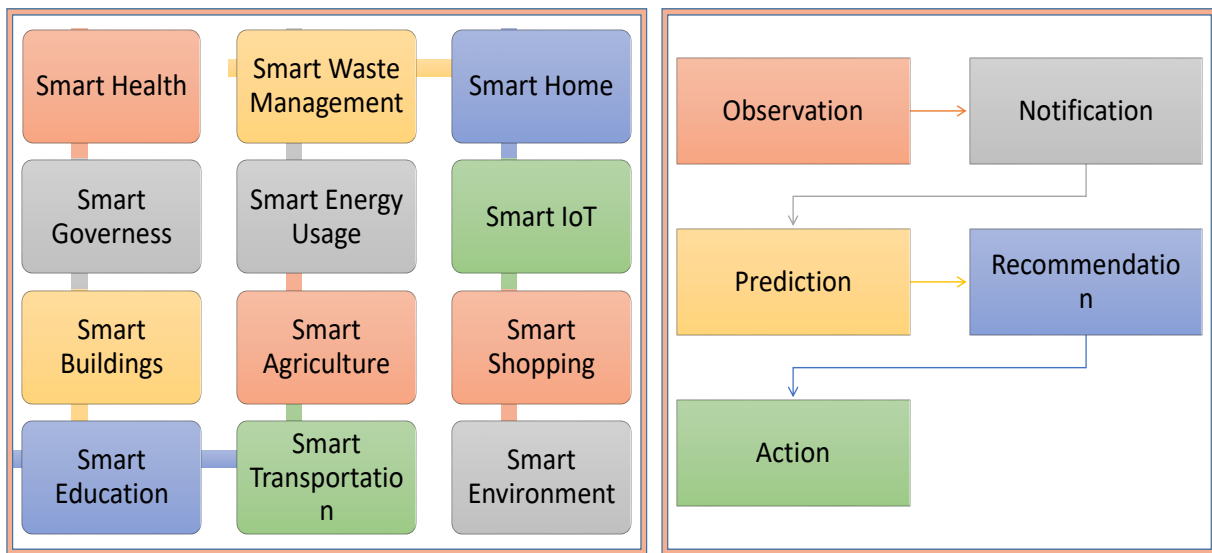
Smart Health

Smart Waste Management

Smart Home

Smart Governess

Smart Energy Usage

Smart IoT

Smart Buildings

Smart Agriculture

Smart Shopping

Smart Education

Smart Transportatio n

Smart Environment

Observation

Notification

Prediction

Recommendatio n

Action